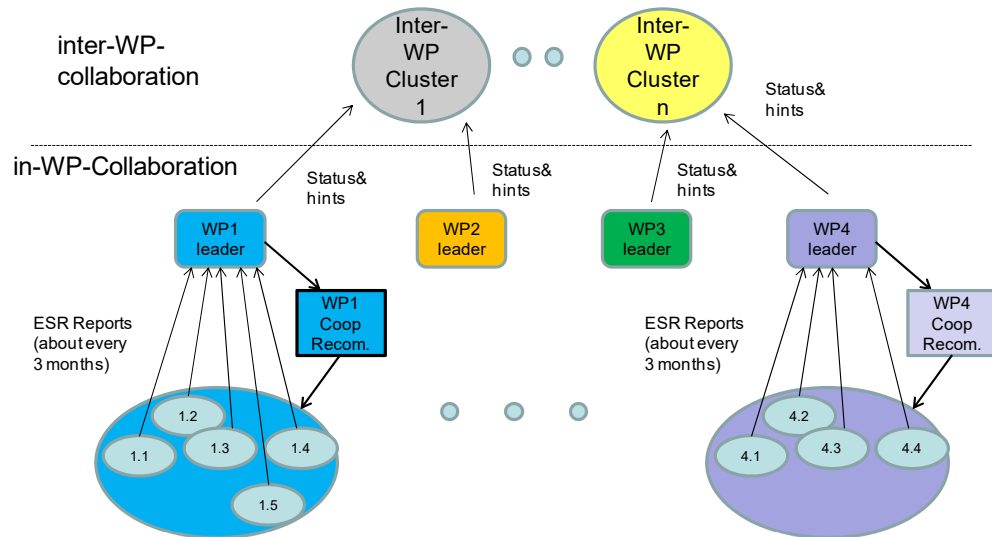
inter-WP-collaboration

Inter-WP Cluster 1

Inter-WP Cluster n

Status& hints

in-WP-Collaboration

Status& hints

Status& hints

Status& hints

WP1 leader

WP2 leader

WP3 leader

WP4 leader

WP1 Coop Recom.

WP4 Coop Recom.

ESR Reports (about every 3 months)

ESR Reports (about every 3 months)

1.2

1.1

1.3

1.4

1.5

4.2

4.1

4.3

4.4